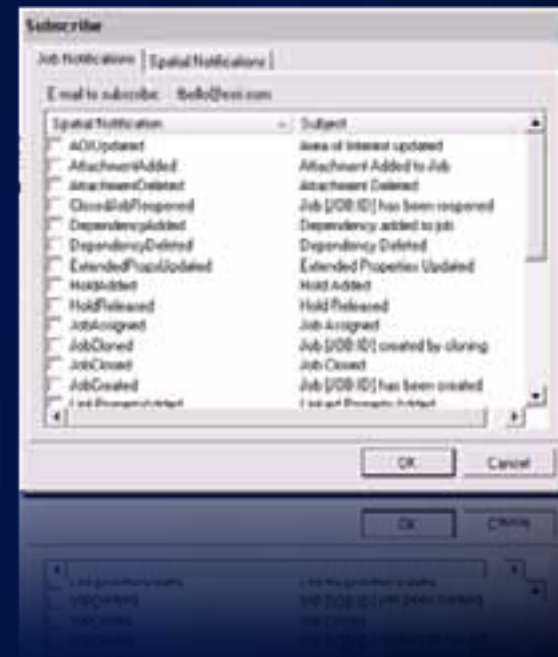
Subscribe

Job Notifications | Spatial Notifications

E-mail to subscribe: tbello@esri.com

| Spatial Notification | Subject |
|---|---|
| AOIUpdated | Area of Interest updated |
| AttachmentAdded | Attachment Added to Job |
| AttachmentDeleted | Attachment Deleted |
| ClosedJobReopened | Job [JOB ID] has been reopened |
| DependencyAdded | Dependency added to job |
| DependencyDeleted | Dependency Deleted |
| ExtendedPropsUpdated | Extended Properties Updated |
| HoldAdded | Hold Added |
| HoldReleased | Hold Released |
| JobAssigned | Job Assigned |
| JobCloned | Job [JOB ID] created by cloning |
| JobClosed | Job Closed |
| JobCreated | Job [JOB ID] has been created |
| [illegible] | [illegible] |

OK Cancel